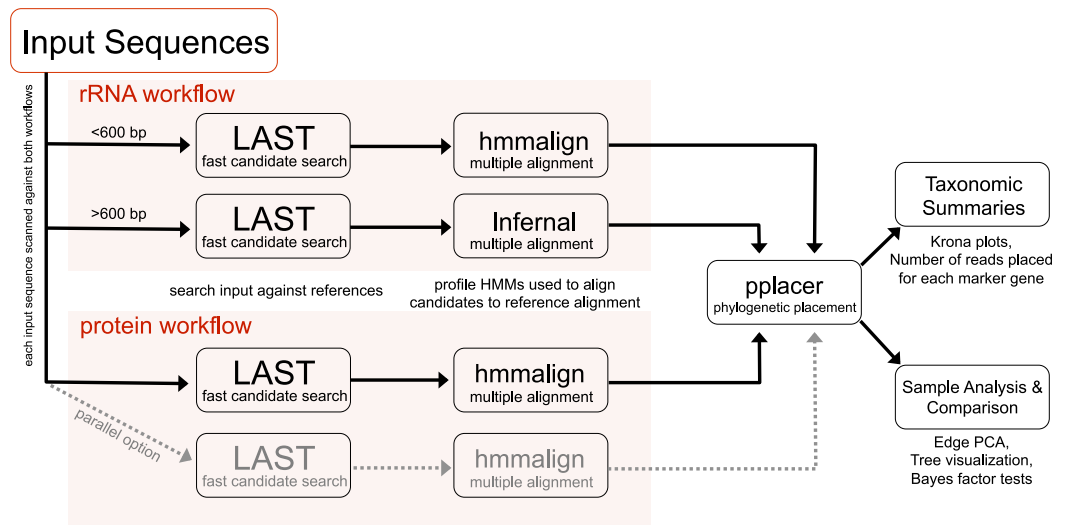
Input Sequences

each input sequence scanned against both workflows

rRNA workflow

<600 bp

LAST
fast candidate search

hmmalign
multiple alignment

>600 bp

LAST
fast candidate search

Infernal
multiple alignment

search input against references

profile HMMs used to align candidates to reference alignment

protein workflow

LAST
fast candidate search

hmmalign
multiple alignment

parallel option

LAST
fast candidate search

hmmalign
multiple alignment

pplacer
phylogenetic placement

Taxonomic Summaries

Krona plots, Number of reads placed for each marker gene

Sample Analysis & Comparison

Edge PCA, Tree visualization, Bayes factor tests